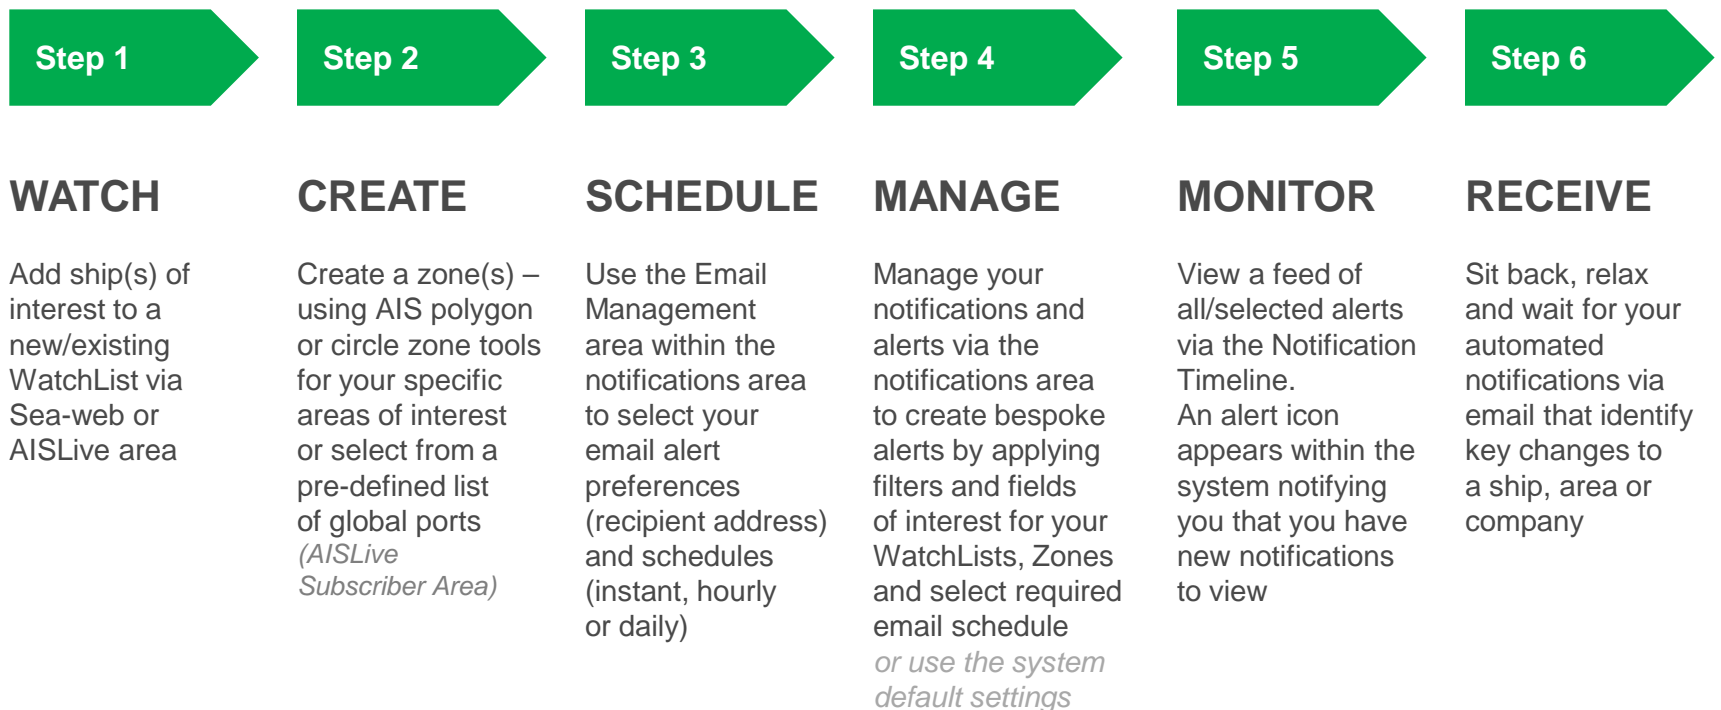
Step 1

WATCH

Add ship(s) of interest to a new/existing WatchList via Sea-web or AISLive area

Step 2

CREATE

Create a zone(s) – using AIS polygon or circle zone tools for your specific areas of interest or select from a pre-defined list of global ports (AISLive Subscriber Area)

Step 3

SCHEDULE

Use the Email Management area within the notifications area to select your email alert preferences (recipient address) and schedules (instant, hourly or daily)

Step 4

MANAGE

Manage your notifications and alerts via the notifications area to create bespoke alerts by applying filters and fields of interest for your WatchLists, Zones and select required email schedule or use the system default settings

Step 5

MONITOR

View a feed of all/selected alerts via the Notification Timeline. An alert icon appears within the system notifying you that you have new notifications to view

Step 6

RECEIVE

Sit back, relax and wait for your automated notifications via email that identify key changes to a ship, area or company